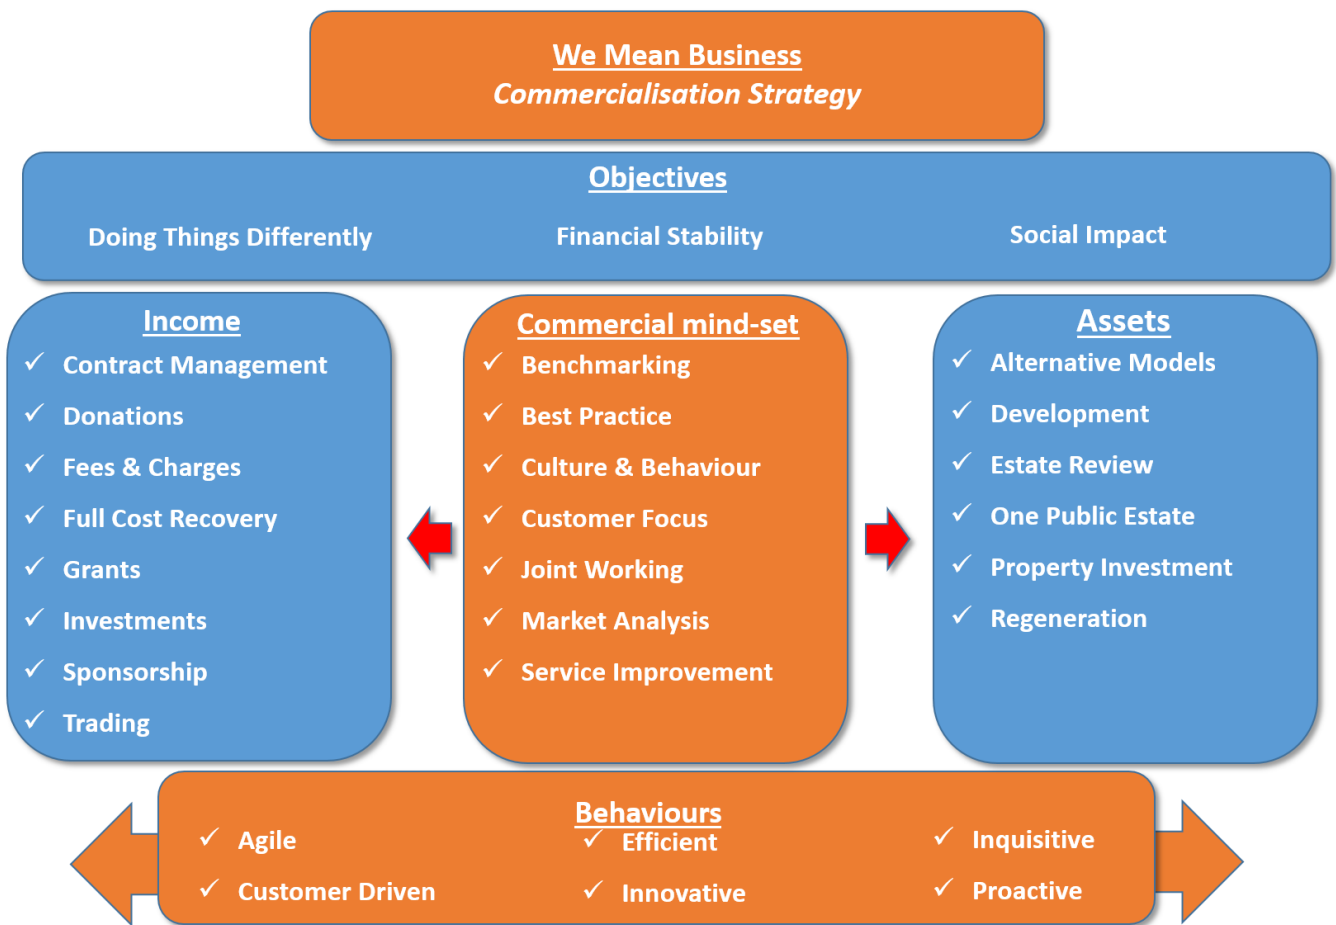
We Mean Business
*Commercialisation Strategy*

Objectives
Doing Things Differently
Financial Stability
Social Impact

Income
✓ Contract Management
✓ Donations
✓ Fees & Charges
✓ Full Cost Recovery
✓ Grants
✓ Investments
✓ Sponsorship
✓ Trading

Commercial mind-set
✓ Benchmarking
✓ Best Practice
✓ Culture & Behaviour
✓ Customer Focus
✓ Joint Working
✓ Market Analysis
✓ Service Improvement

Assets
✓ Alternative Models
✓ Development
✓ Estate Review
✓ One Public Estate
✓ Property Investment
✓ Regeneration

Behaviours
✓ Agile
✓ Customer Driven
✓ Efficient
✓ Innovative
✓ Inquisitive
✓ Proactive